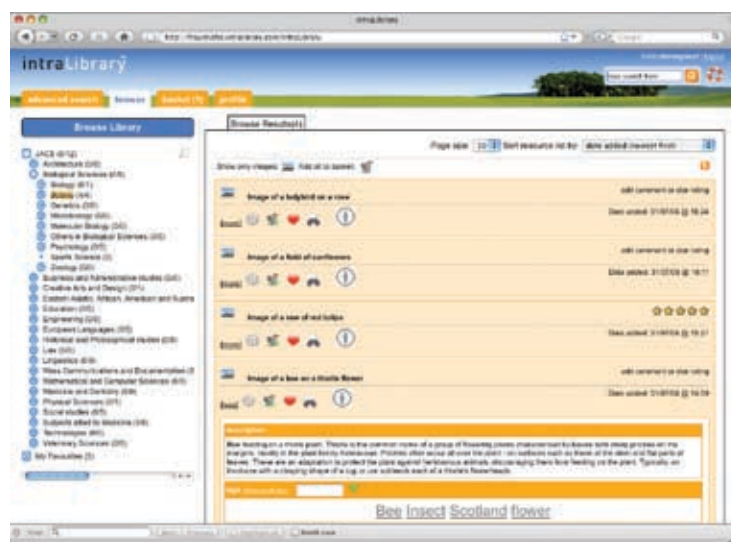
intraLibrary

intraLibrary

advanced search | browse | basket | profile

Browse Library

JACS
Architecture
Biological Sciences
Biology
Botany
Genetics
Microbiology
Molecular Biology
Others in Biological Sciences
Psychology
Sports Science
Zoology
Business and Administrative studies
Creative Arts and Design
Eastern, Asiatic, African, American and Australasian
Education
Engineering
European Languages
Historical and Philosophical studies
Law
Linguistics
Mass Communications and Documentation
Mathematical and Computer Sciences
Medicine and Dentistry
Physical Sciences
Social studies
Subjects allied to Medicine
Technologies
Veterinary Sciences
My Favourites

Browse Results

Page size: 10 Sort resource list by: date added (newest first)

Show only images: Add all to basket

Image of a ladybird on a rose
add comment or star rating
Date added: 31/07/08 @ 16:24

Image of a field of sunflowers
add comment or star rating
Date added: 31/07/08 @ 16:11

Image of a vase of red tulips
Date added: 31/07/08 @ 15:57

Image of a bee on a thistle flower
add comment or star rating
Date added: 31/07/08 @ 14:59

Description
Bee feeding on a thistle plant. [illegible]

Bee Insect Scotland flower